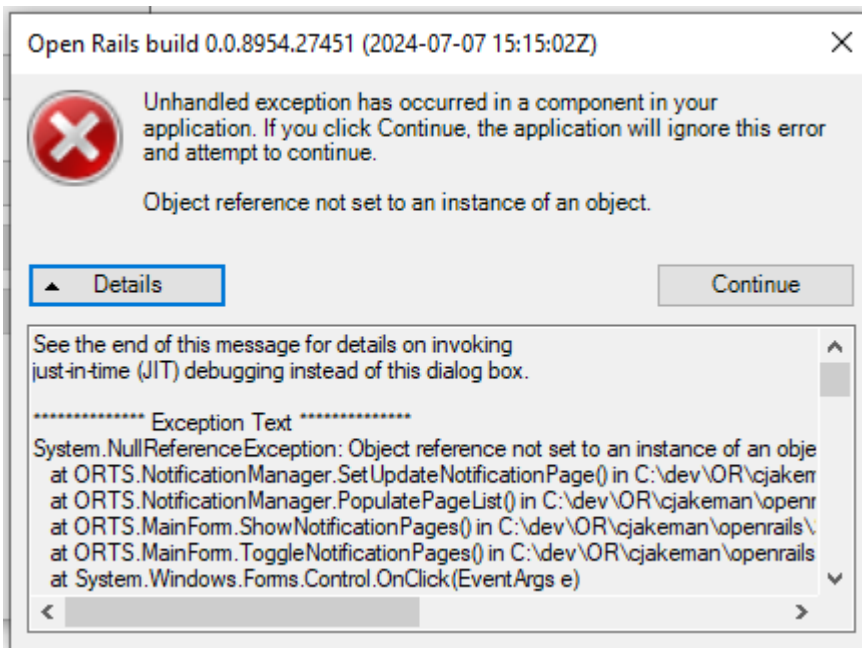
Open Rails build 0.0.8954.27451 (2024-07-07 15:15:02Z)

Unhandled exception has occurred in a component in your application. If you click Continue, the application will ignore this error and attempt to continue.

Object reference not set to an instance of an object.

Details

Continue

See the end of this message for details on invoking just-in-time (JIT) debugging instead of this dialog box.

************** Exception Text **************
System.NullReferenceException: Object reference not set to an instance of an obje
at ORTS.NotificationManager.SetUpdateNotificationPage() in C:\dev\OR\cjakem
at ORTS.NotificationManager.PopulatePageList() in C:\dev\OR\cjakeman\openr
at ORTS.MainForm.ShowNotificationPages() in C:\dev\OR\cjakeman\openrails\
at ORTS.MainForm.ToggleNotificationPages() in C:\dev\OR\cjakeman\openrails
at System.Windows.Forms.Control.OnClick(EventArgs e)